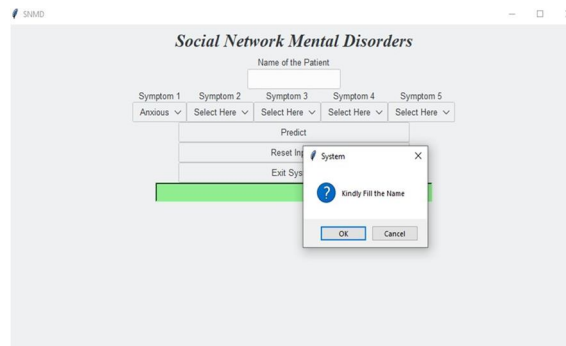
SNMD

Social Network Mental Disorders

Name of the Patient

Symptom 1 Symptom 2 Symptom 3 Symptom 4 Symptom 5

Anxious Select Here Select Here Select Here Select Here

Predict

Reset In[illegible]

Exit Sys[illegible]

System

Kindly Fill the Name

OK Cancel